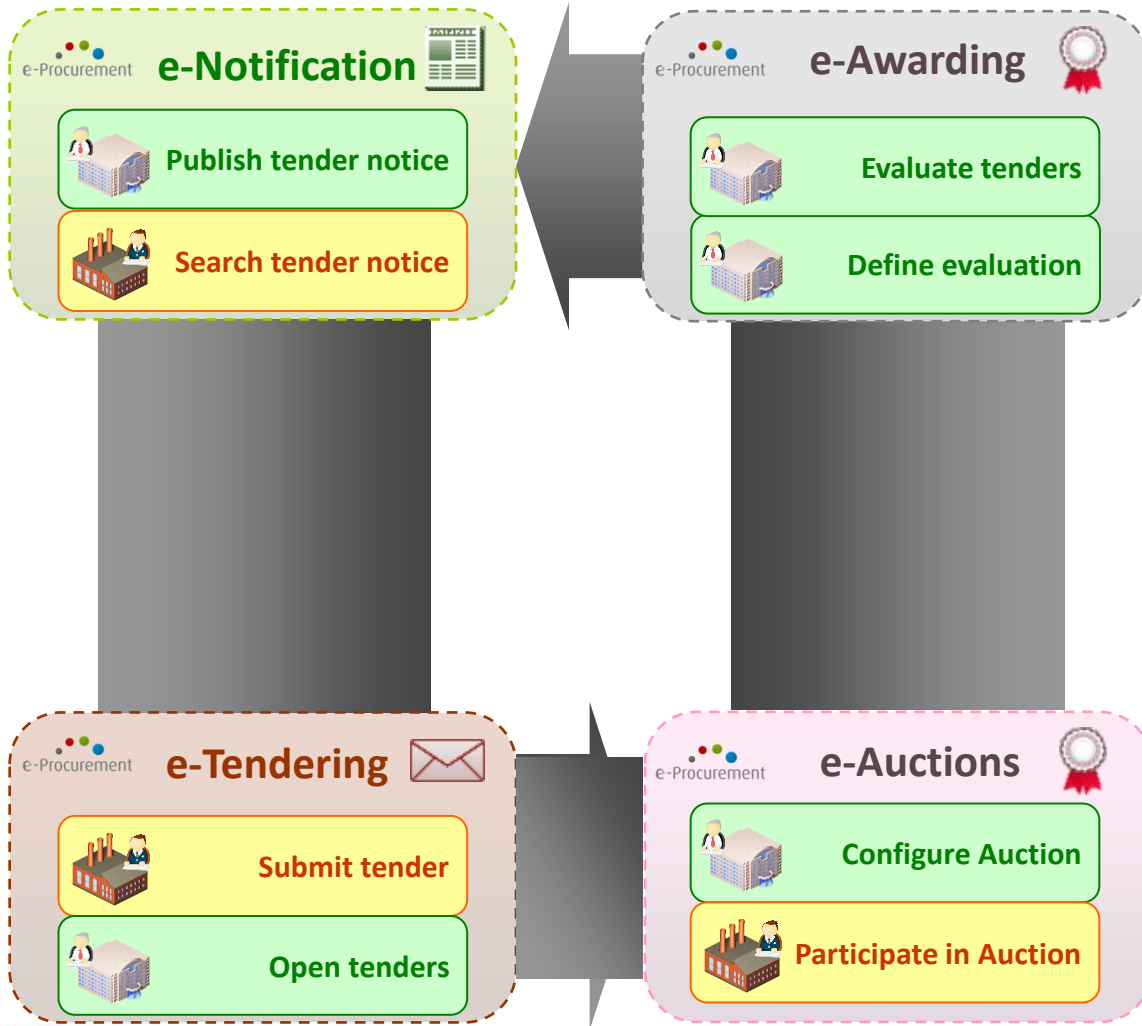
e-Procurement
e-Notification
Publish tender notice
Search tender notice

e-Procurement
e-Awarding
Evaluate tenders
Define evaluation

e-Procurement
e-Tendering
Submit tender
Open tenders

e-Procurement
e-Auctions
Configure Auction
Participate in Auction